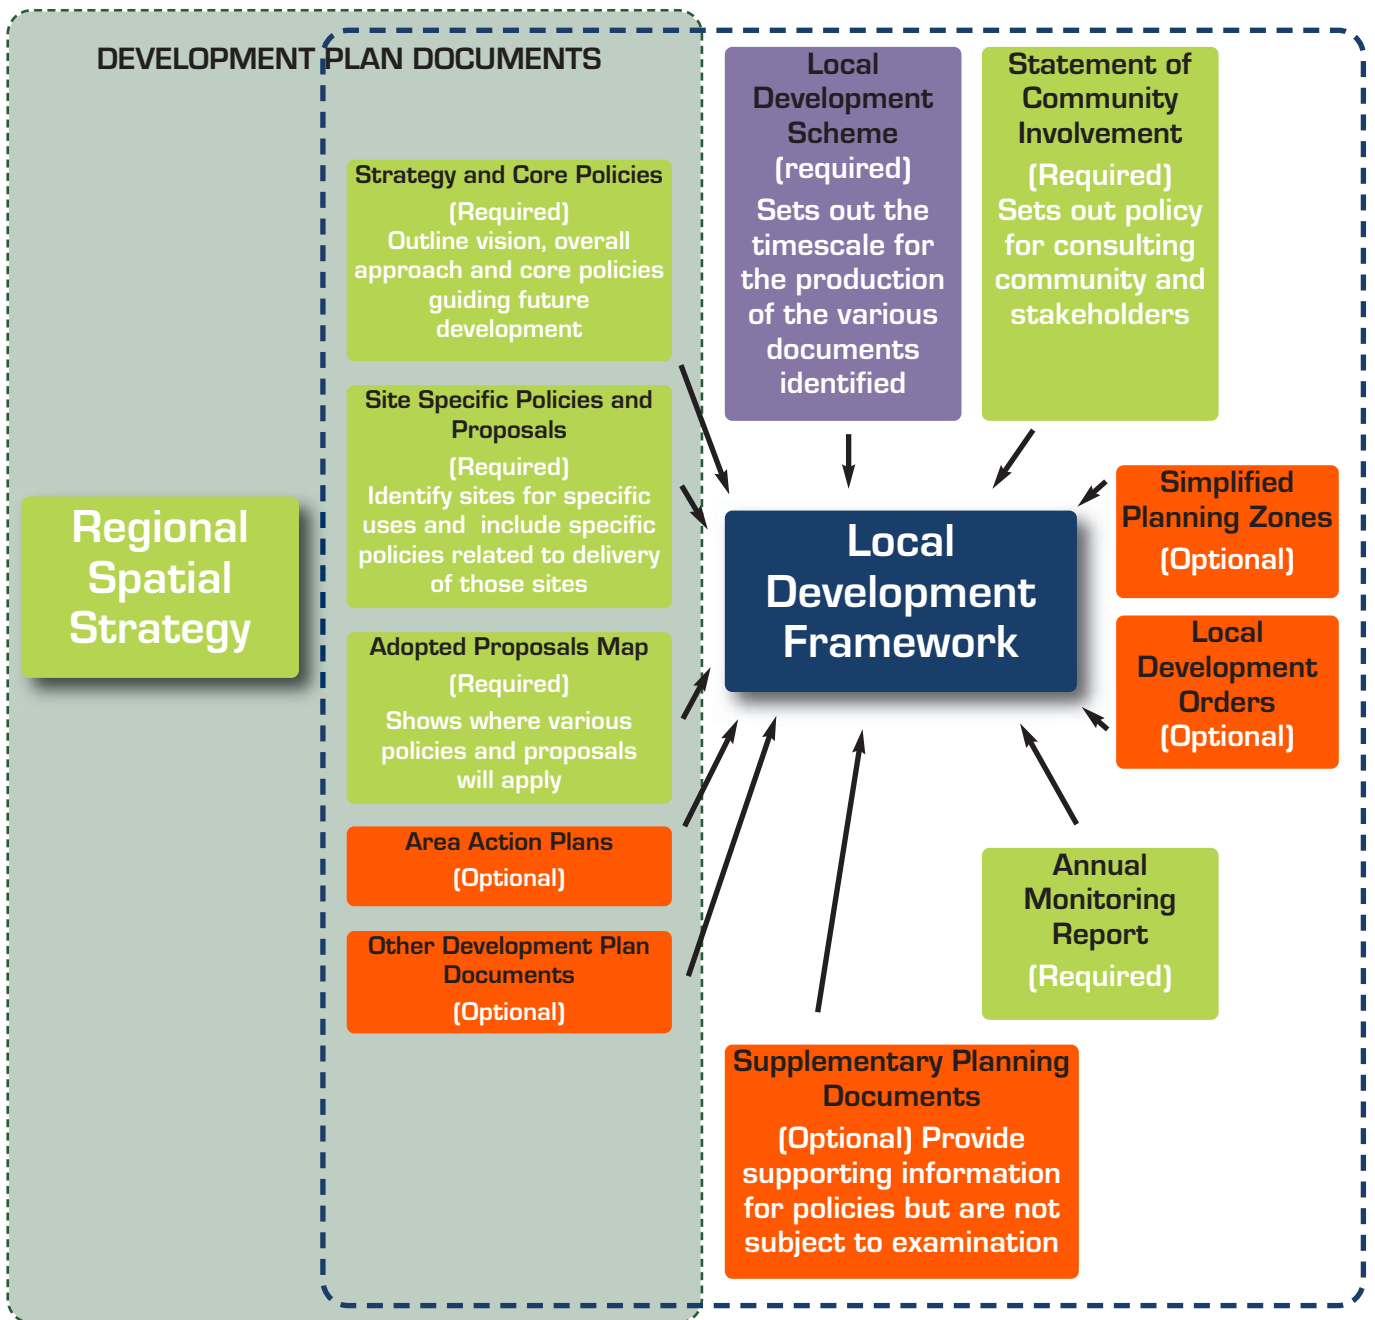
DEVELOPMENT PLAN DOCUMENTS

Regional Spatial Strategy

Strategy and Core Policies
(Required)
Outline vision, overall approach and core policies guiding future development

Site Specific Policies and Proposals
(Required)
Identify sites for specific uses and include specific policies related to delivery of those sites

Adopted Proposals Map
(Required)
Shows where various policies and proposals will apply

Area Action Plans
(Optional)

Other Development Plan Documents
(Optional)

Local Development Scheme
(required)
Sets out the timescale for the production of the various documents identified

Statement of Community Involvement
(Required)
Sets out policy for consulting community and stakeholders

Local Development Framework

Simplified Planning Zones
(Optional)

Local Development Orders
(Optional)

Annual Monitoring Report
(Required)

Supplementary Planning Documents
(Optional) Provide supporting information for policies but are not subject to examination